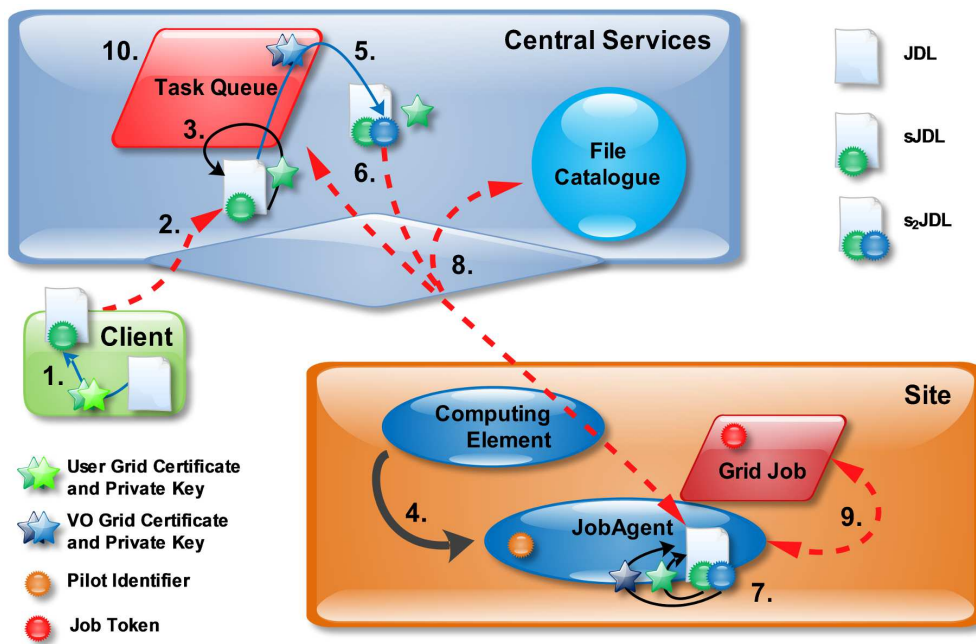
Central Services

10.

Task Queue

5.

3.

6.

File Catalogue

2.

8.

JDL

sJDL

$s_2$JDL

Client

1.

Site

Computing Element

Grid Job

4.

JobAgent

9.

7.

User Grid Certificate and Private Key

VO Grid Certificate and Private Key

Pilot Identifier

Job Token